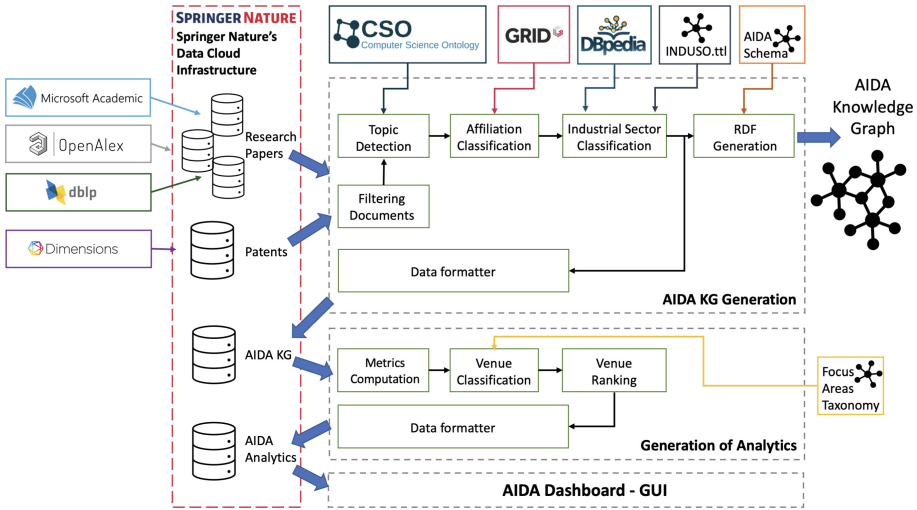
SPRINGER NATURE
Springer Nature's Data Cloud Infrastructure

Microsoft Academic
OpenAlex
dblp
Dimensions

Research Papers
Patents
AIDA KG
AIDA Analytics

CSO Computer Science Ontology
GRID
DBpedia
INDUSO.ttl
AIDA Schema

Topic Detection
Affiliation Classification
Industrial Sector Classification
RDF Generation
Filtering Documents
Data formatter
AIDA KG Generation

AIDA Knowledge Graph

Metrics Computation
Venue Classification
Venue Ranking
Data formatter
Generation of Analytics

Focus Areas Taxonomy

AIDA Dashboard - GUI